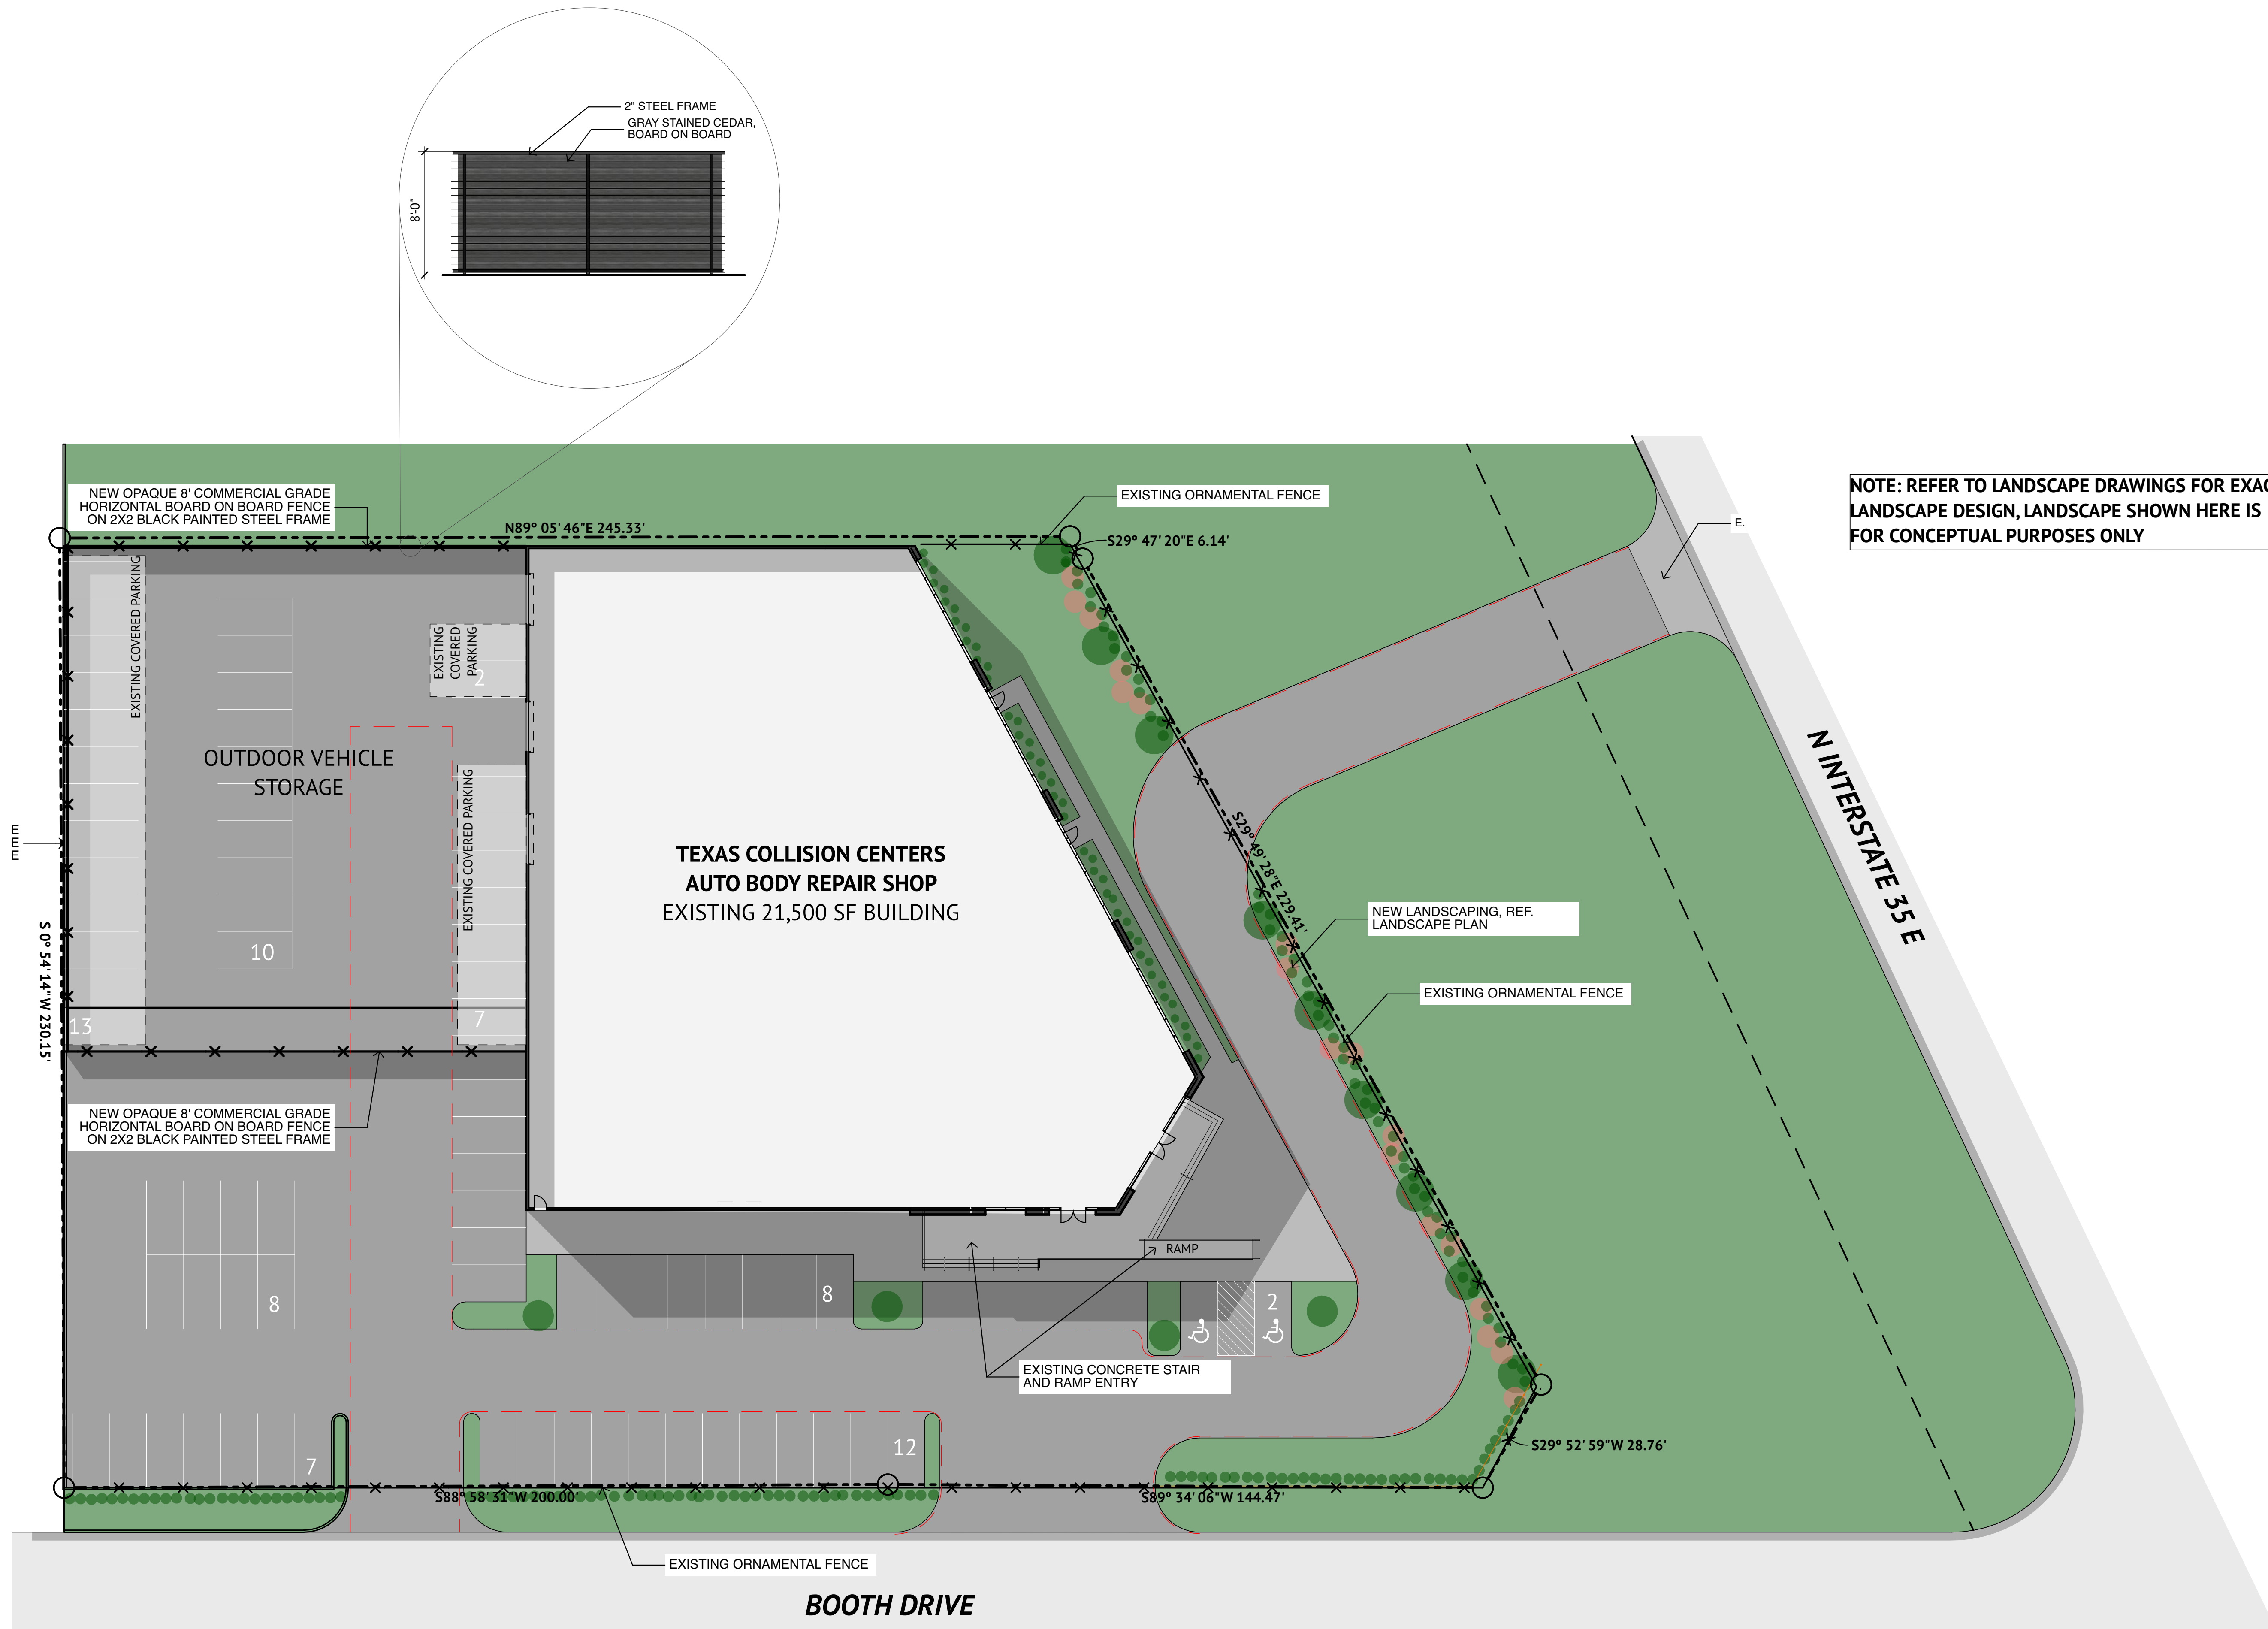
2" STEEL FRAME
GRAY STAINED CEDAR, BOARD ON BOARD
8'-0"

NOTE: REFER TO LANDSCAPE DRAWINGS FOR EXAC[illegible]
LANDSCAPE DESIGN, LANDSCAPE SHOWN HERE IS
FOR CONCEPTUAL PURPOSES ONLY

NEW OPAQUE 8' COMMERCIAL GRADE HORIZONTAL BOARD ON BOARD FENCE ON 2X2 BLACK PAINTED STEEL FRAME

N89° 05' 46"E 245.33'

EXISTING ORNAMENTAL FENCE

S29° 47' 20"E 6.14'

E.

EXISTING COVERED PARKING

EXISTING COVERED PARKING
2

OUTDOOR VEHICLE STORAGE

EXISTING COVERED PARKING

TEXAS COLLISION CENTERS
AUTO BODY REPAIR SHOP
EXISTING 21,500 SF BUILDING

N INTERSTATE 35 E

S29° 49' 28"E 229.41'

NEW LANDSCAPING, REF. LANDSCAPE PLAN

EXISTING ORNAMENTAL FENCE

mmm

S 0° 54' 14" W 230.15'

10

13

7

NEW OPAQUE 8' COMMERCIAL GRADE HORIZONTAL BOARD ON BOARD FENCE ON 2X2 BLACK PAINTED STEEL FRAME

RAMP

8

8

2

EXISTING CONCRETE STAIR AND RAMP ENTRY

S29° 52' 59"W 28.76'

12

7

S88° 58' 31"W 200.00'

S89° 34' 06"W 144.47'

EXISTING ORNAMENTAL FENCE

BOOTH DRIVE